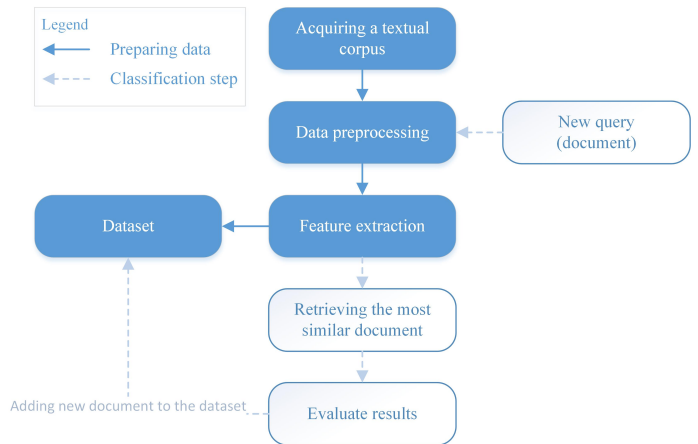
Legend
Preparing data
Classification step

Acquiring a textual corpus

Data preprocessing

New query (document)

Dataset

Feature extraction

Retrieving the most similar document

Adding new document to the dataset

Evaluate results